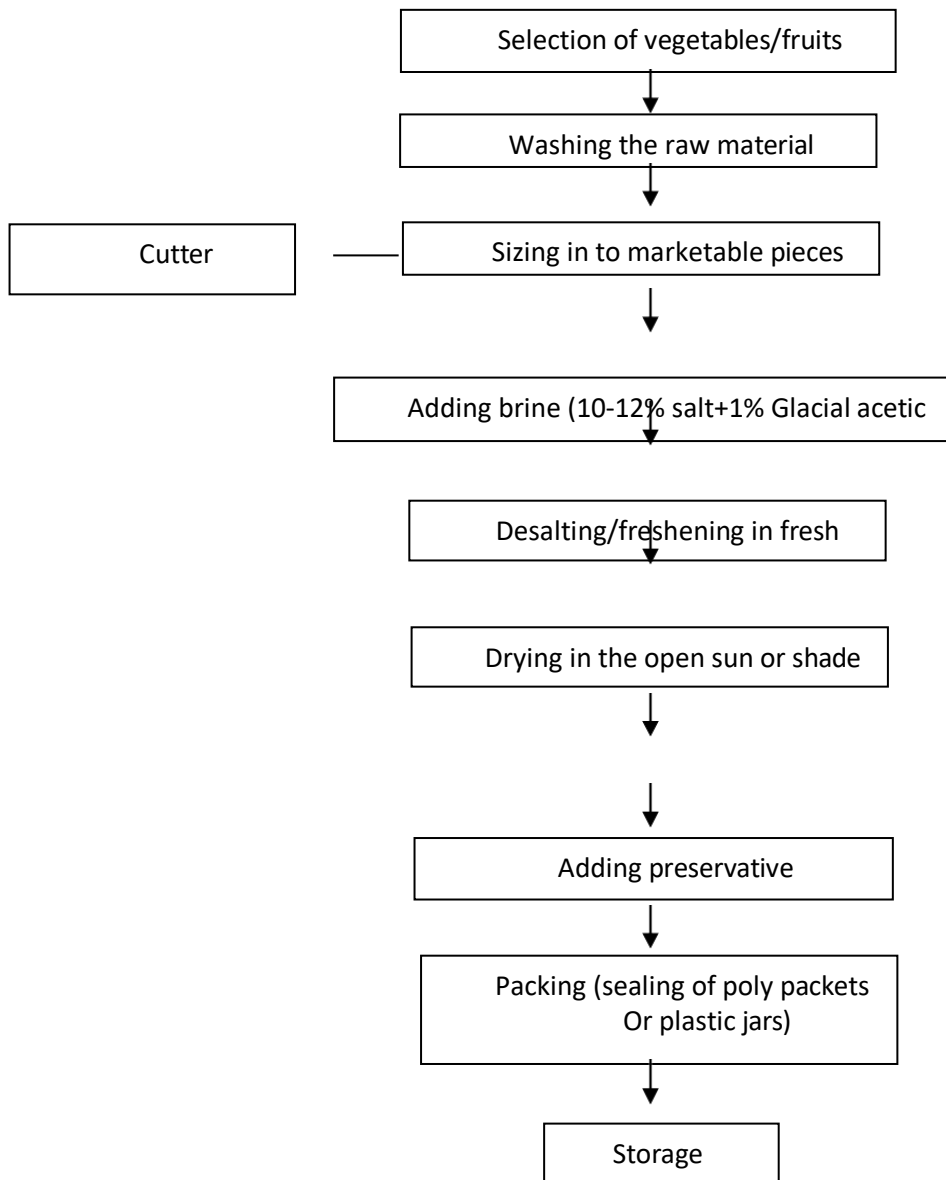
Selection of vegetables/fruits

Washing the raw material

Cutter

Sizing in to marketable pieces

Adding brine (10-12% salt+1% Glacial acetic

Desalting/freshening in fresh

Drying in the open sun or shade

Adding preservative

Packing (sealing of poly packets Or plastic jars)

Storage